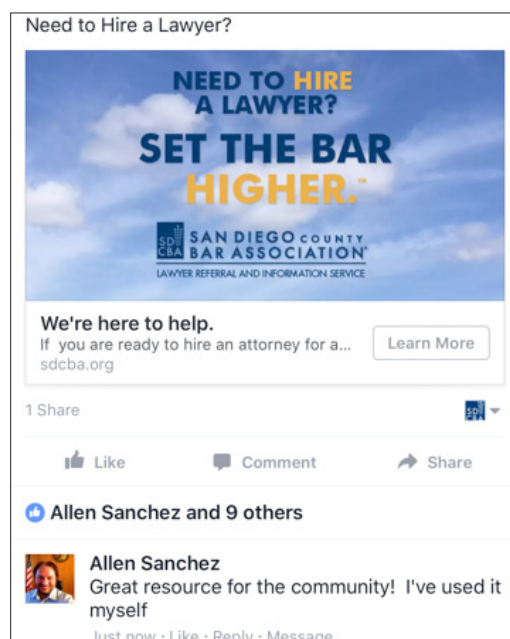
Need to Hire a Lawyer?

NEED TO HIRE A LAWYER?

SET THE BAR HIGHER.™

SD CBA SAN DIEGO COUNTY BAR ASSOCIATION®

LAWYER REFERRAL AND INFORMATION SERVICE

We're here to help.

If you are ready to hire an attorney for a...

sdcba.org

Learn More

1 Share

SD CBA

Like

Comment

Share

Allen Sanchez and 9 others

Allen Sanchez

Great resource for the community! I've used it myself

Just now · Like · Reply · Message